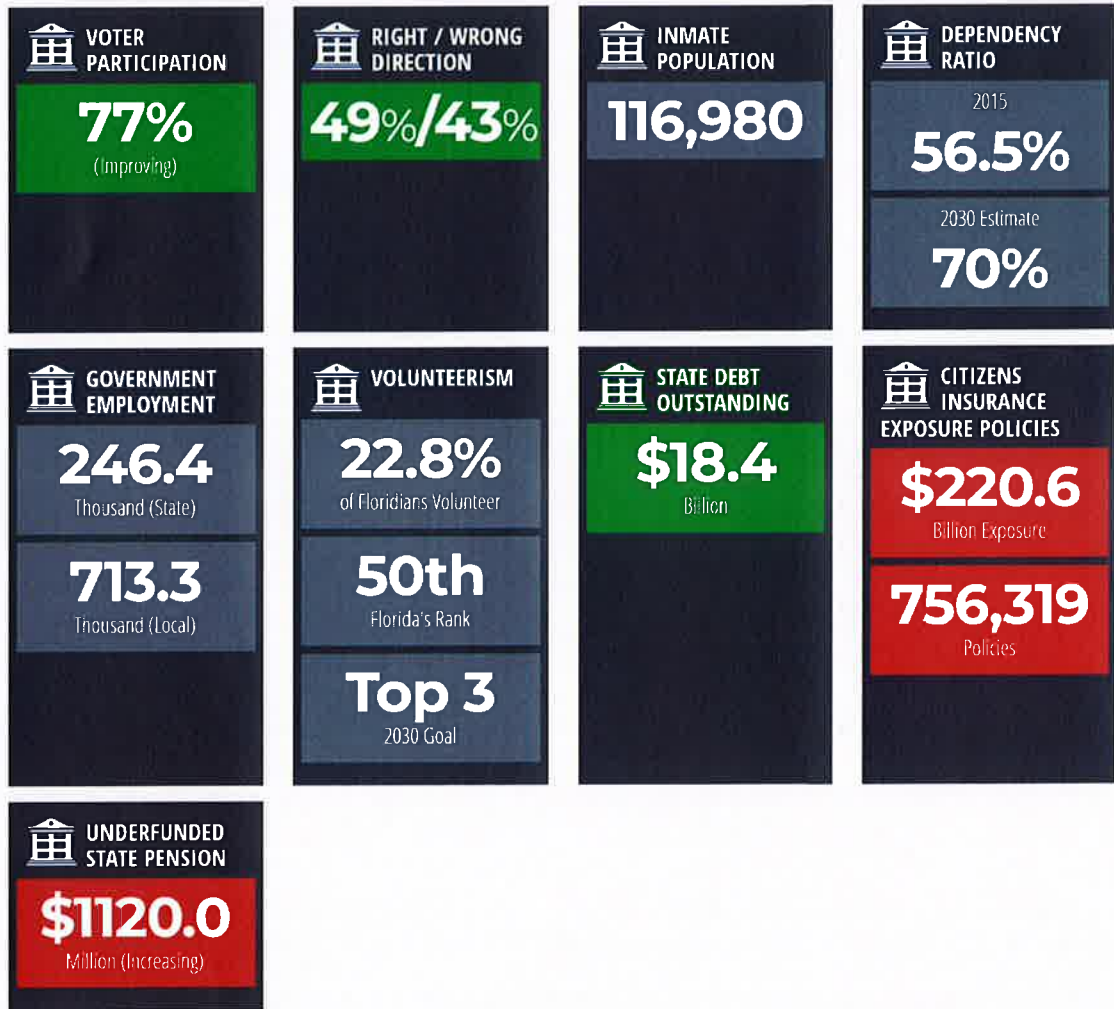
VOTER PARTICIPATION

77%
(Improving)

RIGHT / WRONG DIRECTION

49%/43%

INMATE POPULATION

116,980

DEPENDENCY RATIO

2015
56.5%

2030 Estimate
70%

GOVERNMENT EMPLOYMENT

246.4
Thousand (State)

713.3
Thousand (Local)

VOLUNTEERISM

22.8%
of Floridians Volunteer

50th
Florida's Rank

Top 3
2030 Goal

STATE DEBT OUTSTANDING

$18.4
Billion

CITIZENS INSURANCE EXPOSURE POLICIES

$220.6
Billion Exposure

756,319
Policies

UNDERFUNDED STATE PENSION

$1120.0
Million (Increasing)